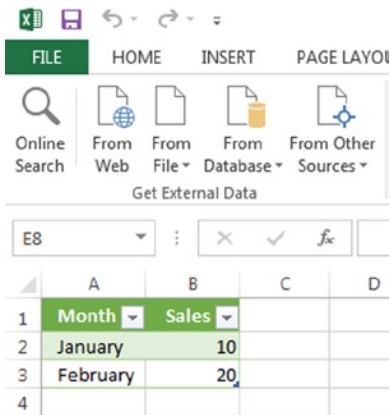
FILE HOME INSERT PAGE LAYOU

Online Search

From Web

From File

From Database

From Other Sources

Get External Data

E8

$f_x$

|   | A | B | C | D |
|---|---|---|---|---|
| 1 | Month | Sales | | |
| 2 | January | 10 | | |
| 3 | February | 20 | | |
| 4 | | | | |